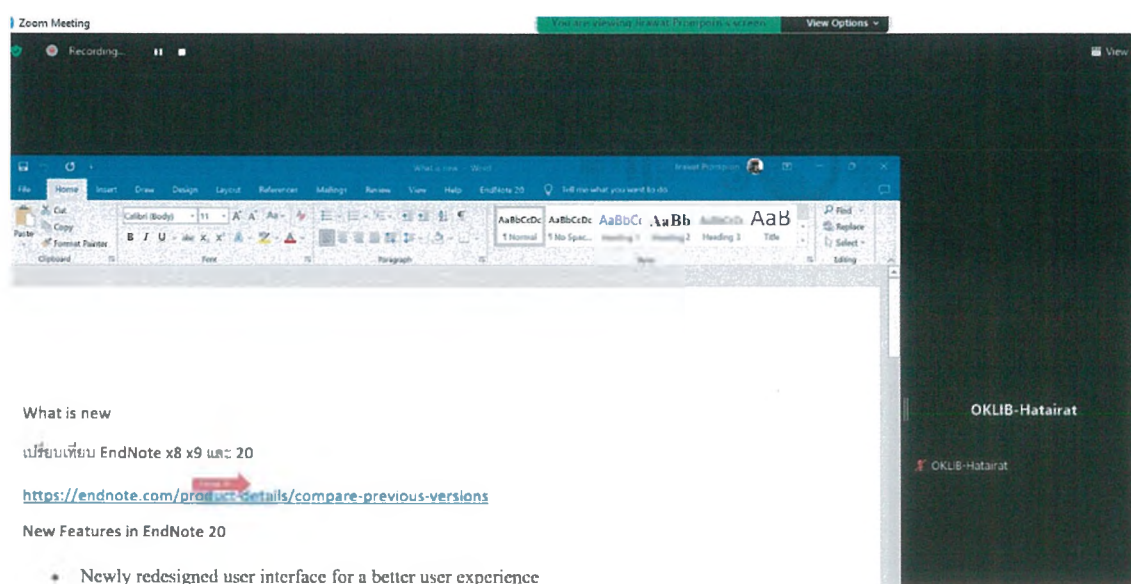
Zoom Meeting

You are viewing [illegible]'s screen

View Options

Recording...

View

What is new - Word

File Home Insert Draw Design Layout References Mailings Review View Help EndNote 20 Tell me what you want to do

Cut
Copy
Format Painter
Paste
Clipboard

Calibri (Body) 11
Font

Paragraph

AaBbCcDc ¶ Normal
AaBbCcDc ¶ No Spac...
AaBbCc Heading 1
AaBb Heading 2
AaBbCcDc Heading 3
AaB Title

Styles

Find
Replace
Select
Editing

What is new

เปรียบเทียบ EndNote x8 x9 และ 20

https://endnote.com/product-details/compare-previous-versions

New Features in EndNote 20

• Newly redesigned user interface for a better user experience

OKLIB-Hatairat

OKLIB-Hatairat